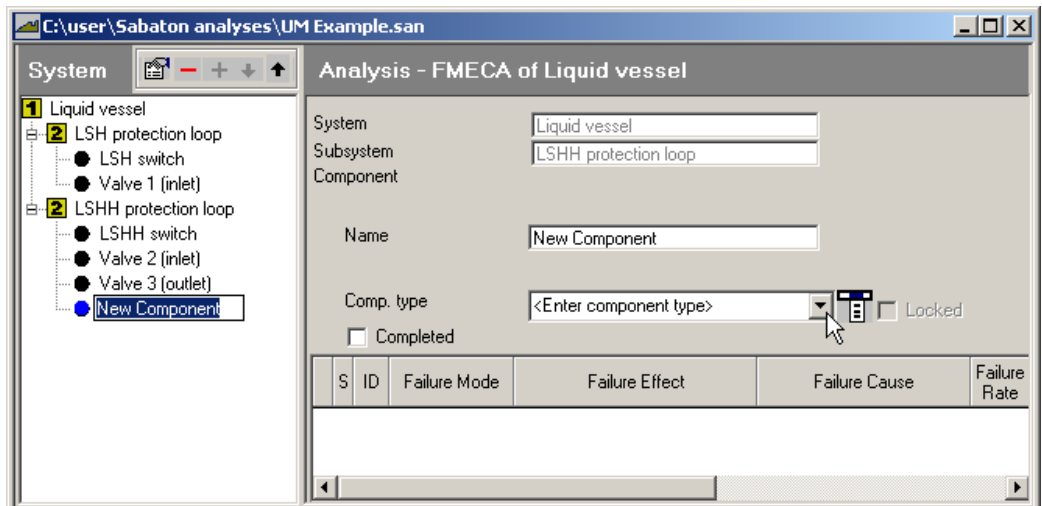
C:\user\Sabaton analyses\UM Example.san

System

1 Liquid vessel
2 LSH protection loop
LSH switch
Valve 1 (inlet)
2 LSHH protection loop
LSHH switch
Valve 2 (inlet)
Valve 3 (outlet)
New Component

Analysis - FMECA of Liquid vessel

System Liquid vessel
Subsystem LSHH protection loop
Component

Name New Component

Comp. type <Enter component type>
Locked
Completed

| S | ID | Failure Mode | Failure Effect | Failure Cause | Failure Rate |
|---|---|---|---|---|---|